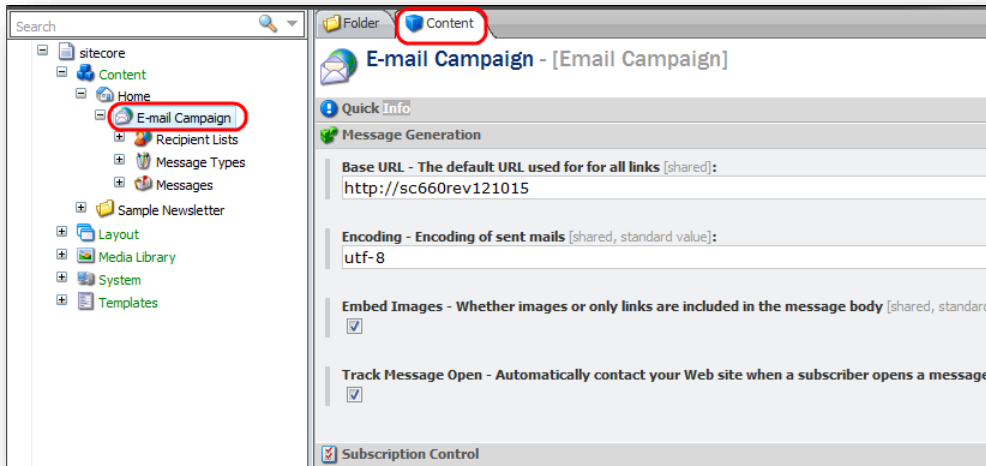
Search

sitecore
Content
Home
E-mail Campaign
Recipient Lists
Message Types
Messages
Sample Newsletter
Layout
Media Library
System
Templates

Folder
Content

E-mail Campaign - [Email Campaign]

Quick Info

Message Generation

Base URL - The default URL used for for all links [shared]:
http://sc660rev121015

Encoding - Encoding of sent mails [shared, standard value]:
utf-8

Embed Images - Whether images or only links are included in the message body [shared, standard

Track Message Open - Automatically contact your Web site when a subscriber opens a message

Subscription Control